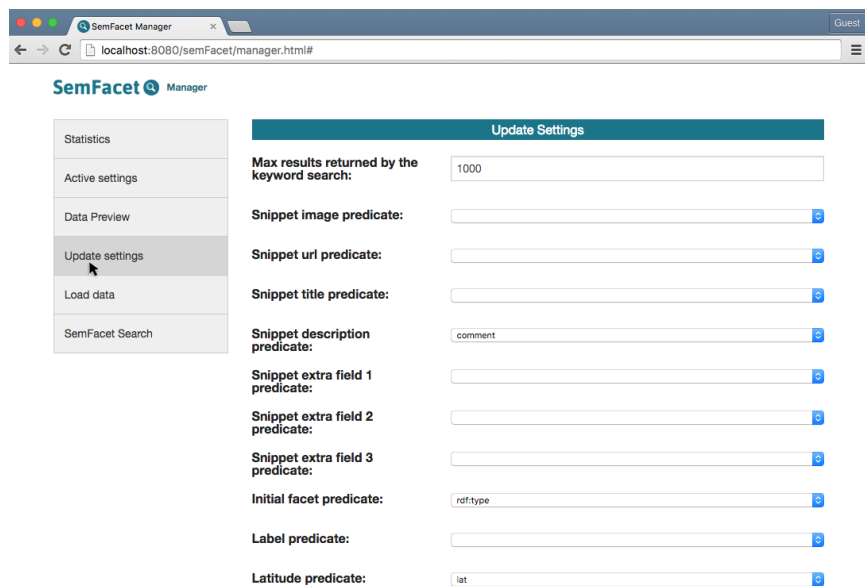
SemFacet Manager ×

Guest

localhost:8080/semFacet/manager.html#

SemFacet Manager

Statistics

Active settings

Data Preview

Update settings

Load data

SemFacet Search

Update Settings

Max results returned by the keyword search: 1000

Snippet image predicate:

Snippet url predicate:

Snippet title predicate:

Snippet description predicate: comment

Snippet extra field 1 predicate:

Snippet extra field 2 predicate:

Snippet extra field 3 predicate:

Initial facet predicate: rdf:type

Label predicate:

Latitude predicate: lat